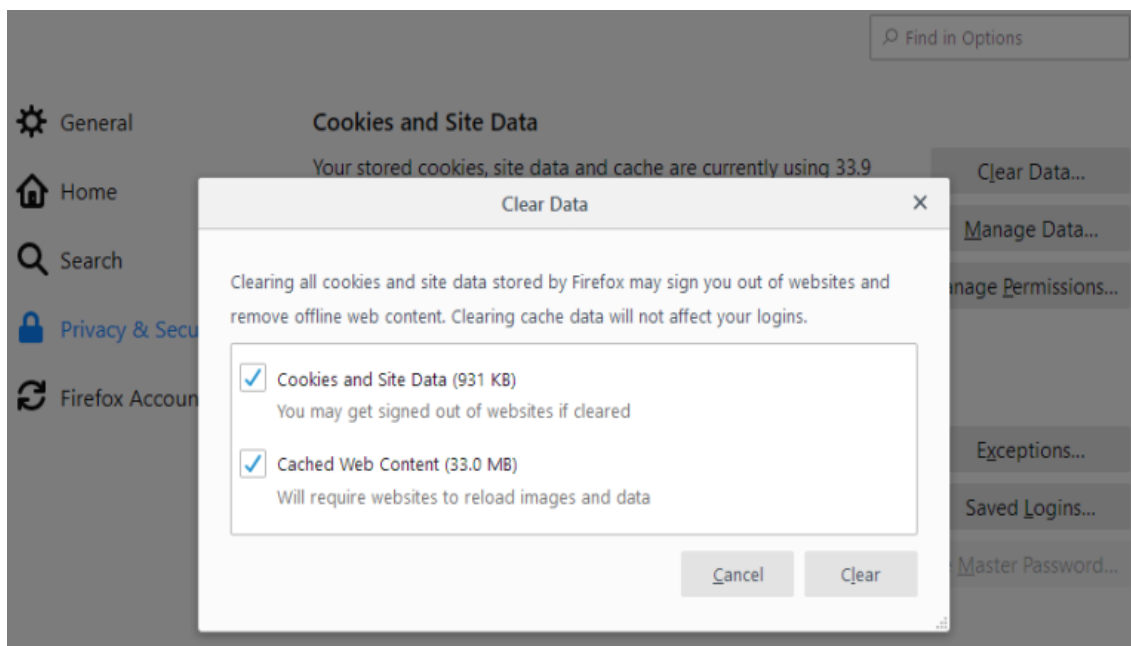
Find in Options

General

Home

Search

Privacy & Secu

Firefox Accoun

Cookies and Site Data

Your stored cookies, site data and cache are currently using 33.9

Clear Data...

Manage Data...

anage Permissions...

Exceptions...

Saved Logins...

Master Password...

Clear Data

×

Clearing all cookies and site data stored by Firefox may sign you out of websites and remove offline web content. Clearing cache data will not affect your logins.

Cookies and Site Data (931 KB)
You may get signed out of websites if cleared

Cached Web Content (33.0 MB)
Will require websites to reload images and data

Cancel

Clear